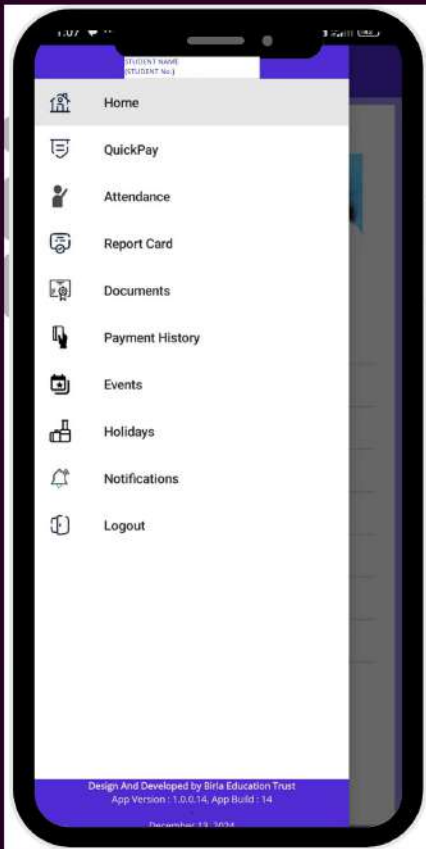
1:07
STUDENT NAME
(STUDENT No.)
Home
QuickPay
Attendance
Report Card
Documents
Payment History
Events
Holidays
Notifications
Logout
Design And Developed by Birla Education Trust
App Version : 1.0.0.14, App Build : 14
December 13, 2024